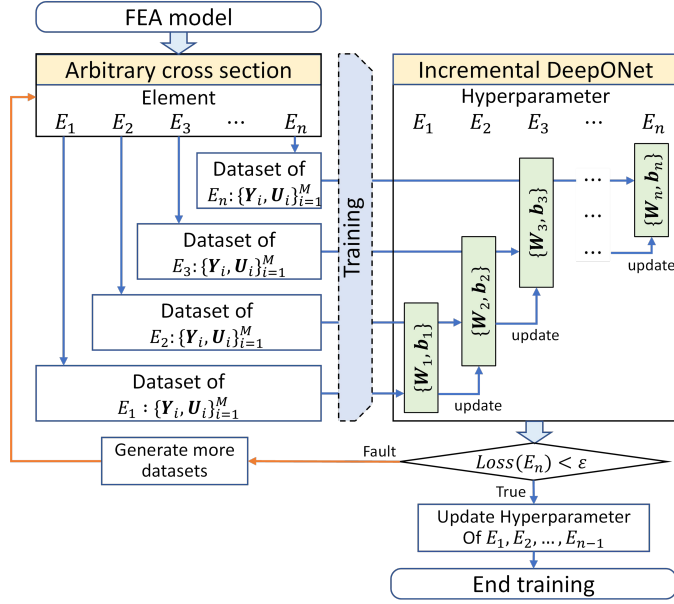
FEA model

Arbitrary cross section

Element

$E_1$ $E_2$ $E_3$ ⋯ $E_n$

Dataset of $E_n$: $\{\boldsymbol{Y}_i, \boldsymbol{U}_i\}_{i=1}^{M}$

Dataset of $E_3$: $\{\boldsymbol{Y}_i, \boldsymbol{U}_i\}_{i=1}^{M}$

Dataset of $E_2$: $\{\boldsymbol{Y}_i, \boldsymbol{U}_i\}_{i=1}^{M}$

Dataset of $E_1$ : $\{\boldsymbol{Y}_i, \boldsymbol{U}_i\}_{i=1}^{M}$

Training

Incremental DeepONet

Hyperparameter

$E_1$ $E_2$ $E_3$ ⋯ $E_n$

$\{\boldsymbol{W}_1, \boldsymbol{b}_1\}$

$\{\boldsymbol{W}_2, \boldsymbol{b}_2\}$

$\{\boldsymbol{W}_3, \boldsymbol{b}_3\}$

$\{\boldsymbol{W}_n, \boldsymbol{b}_n\}$

⋯

⋯

⋯

update

update

update

update

Generate more datasets

Fault

$Loss(E_n) < \varepsilon$

True

Update Hyperparameter Of $E_1, E_2, \dots, E_{n-1}$

End training